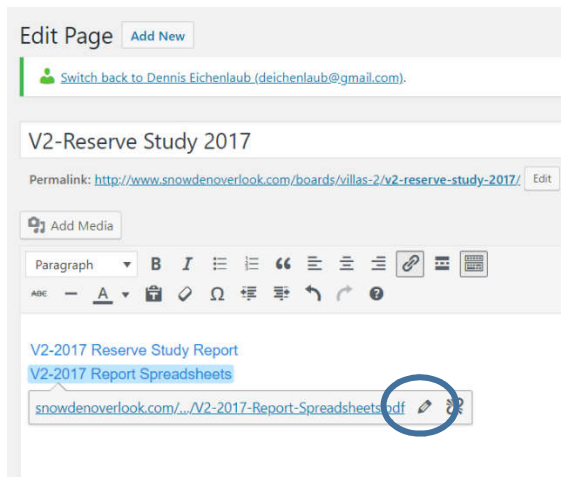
Edit Page Add New

Switch back to Dennis Eichenlaub (deichenlaub@gmail.com).

V2-Reserve Study 2017

Permalink: http://www.snowdenoverlook.com/boards/villas-2/v2-reserve-study-2017/ Edit

Add Media

Paragraph

ABC

V2-2017 Reserve Study Report
V2-2017 Report Spreadsheets

snowdenoverlook.com/.../V2-2017-Report-Spreadsheets.pdf